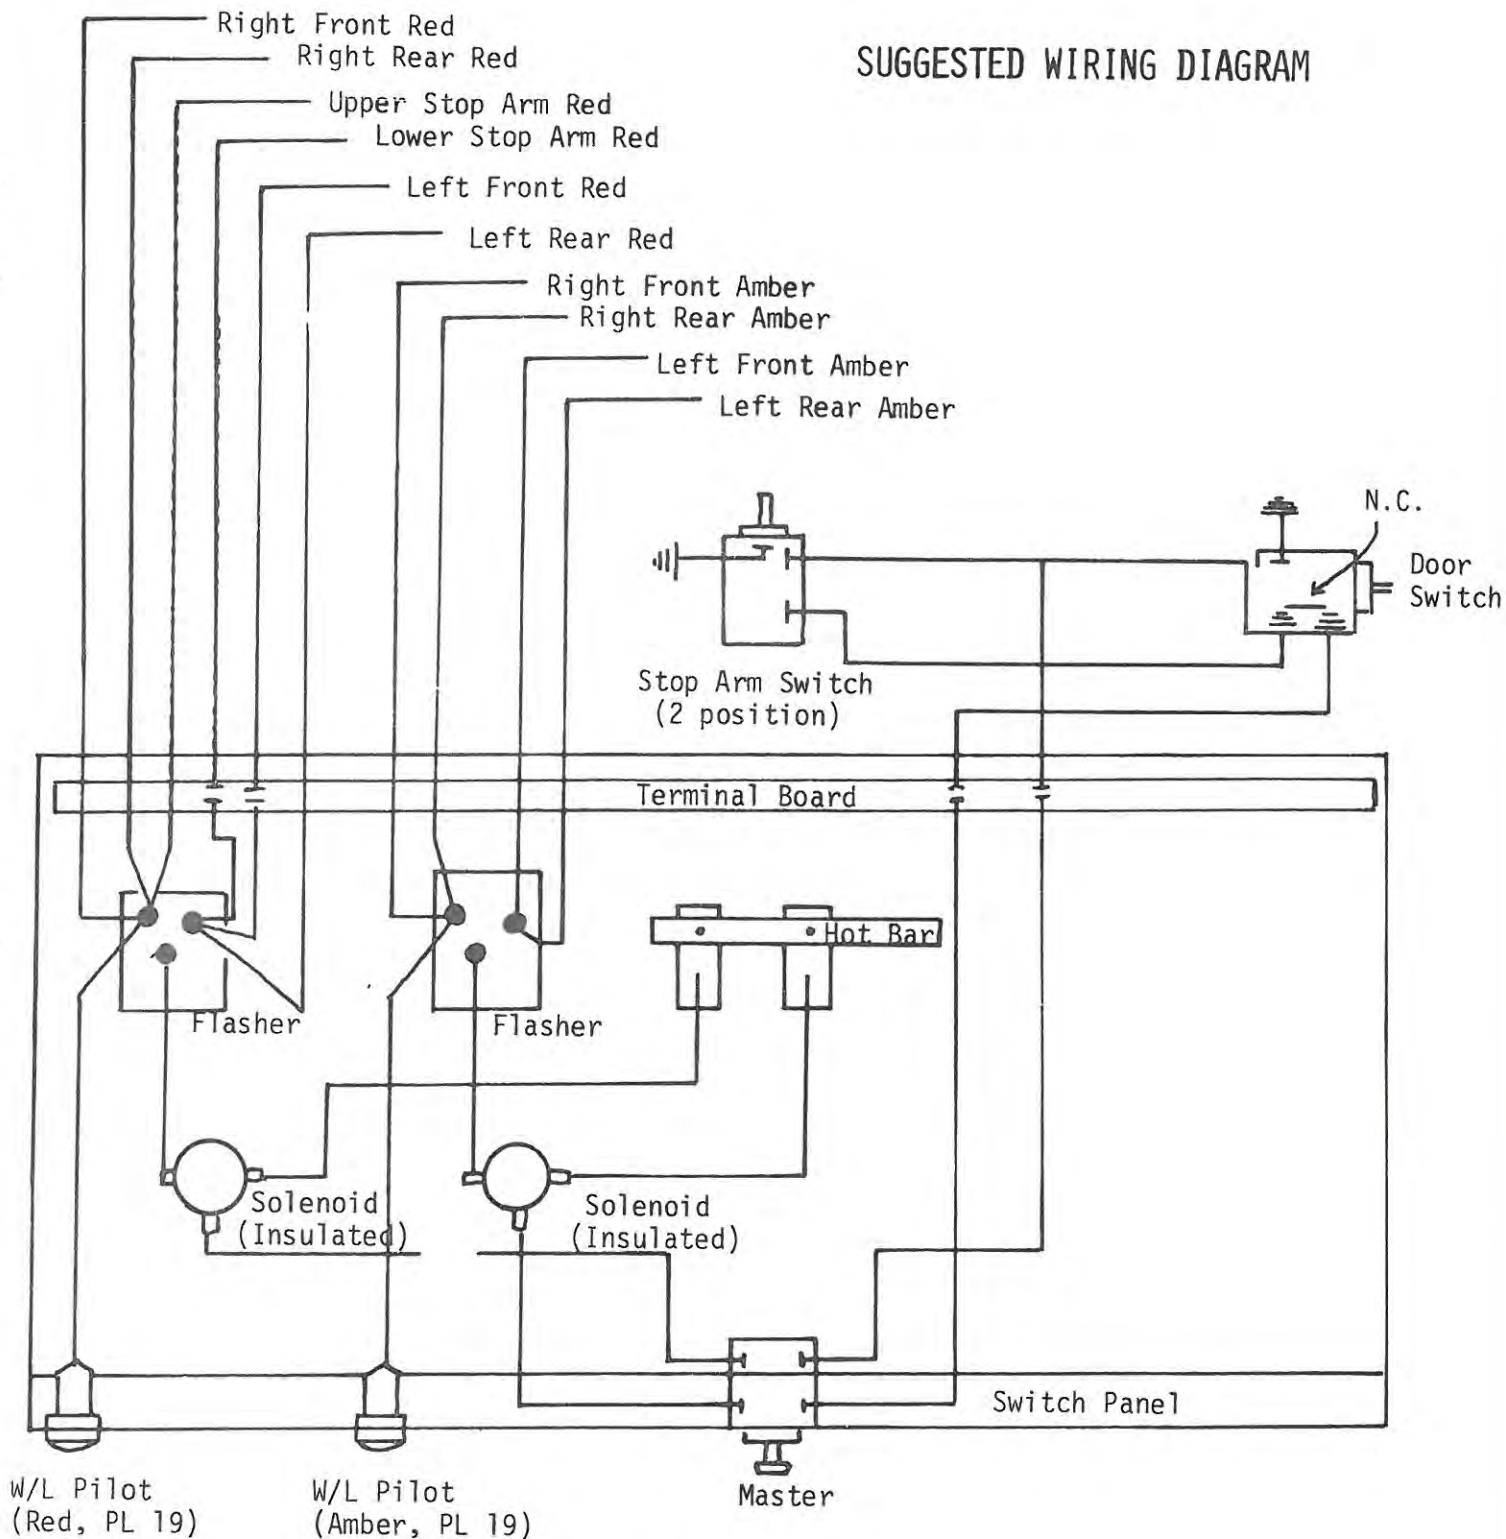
SUGGESTED WIRING DIAGRAM

Right Front Red
Right Rear Red
Upper Stop Arm Red
Lower Stop Arm Red
Left Front Red
Left Rear Red
Right Front Amber
Right Rear Amber
Left Front Amber
Left Rear Amber

N.C.
Door Switch

Stop Arm Switch (2 position)

Terminal Board

Hot Bar

Flasher

Flasher

Solenoid (Insulated)

Solenoid (Insulated)

Switch Panel

W/L Pilot (Red, PL 19)

W/L Pilot (Amber, PL 19)

Master